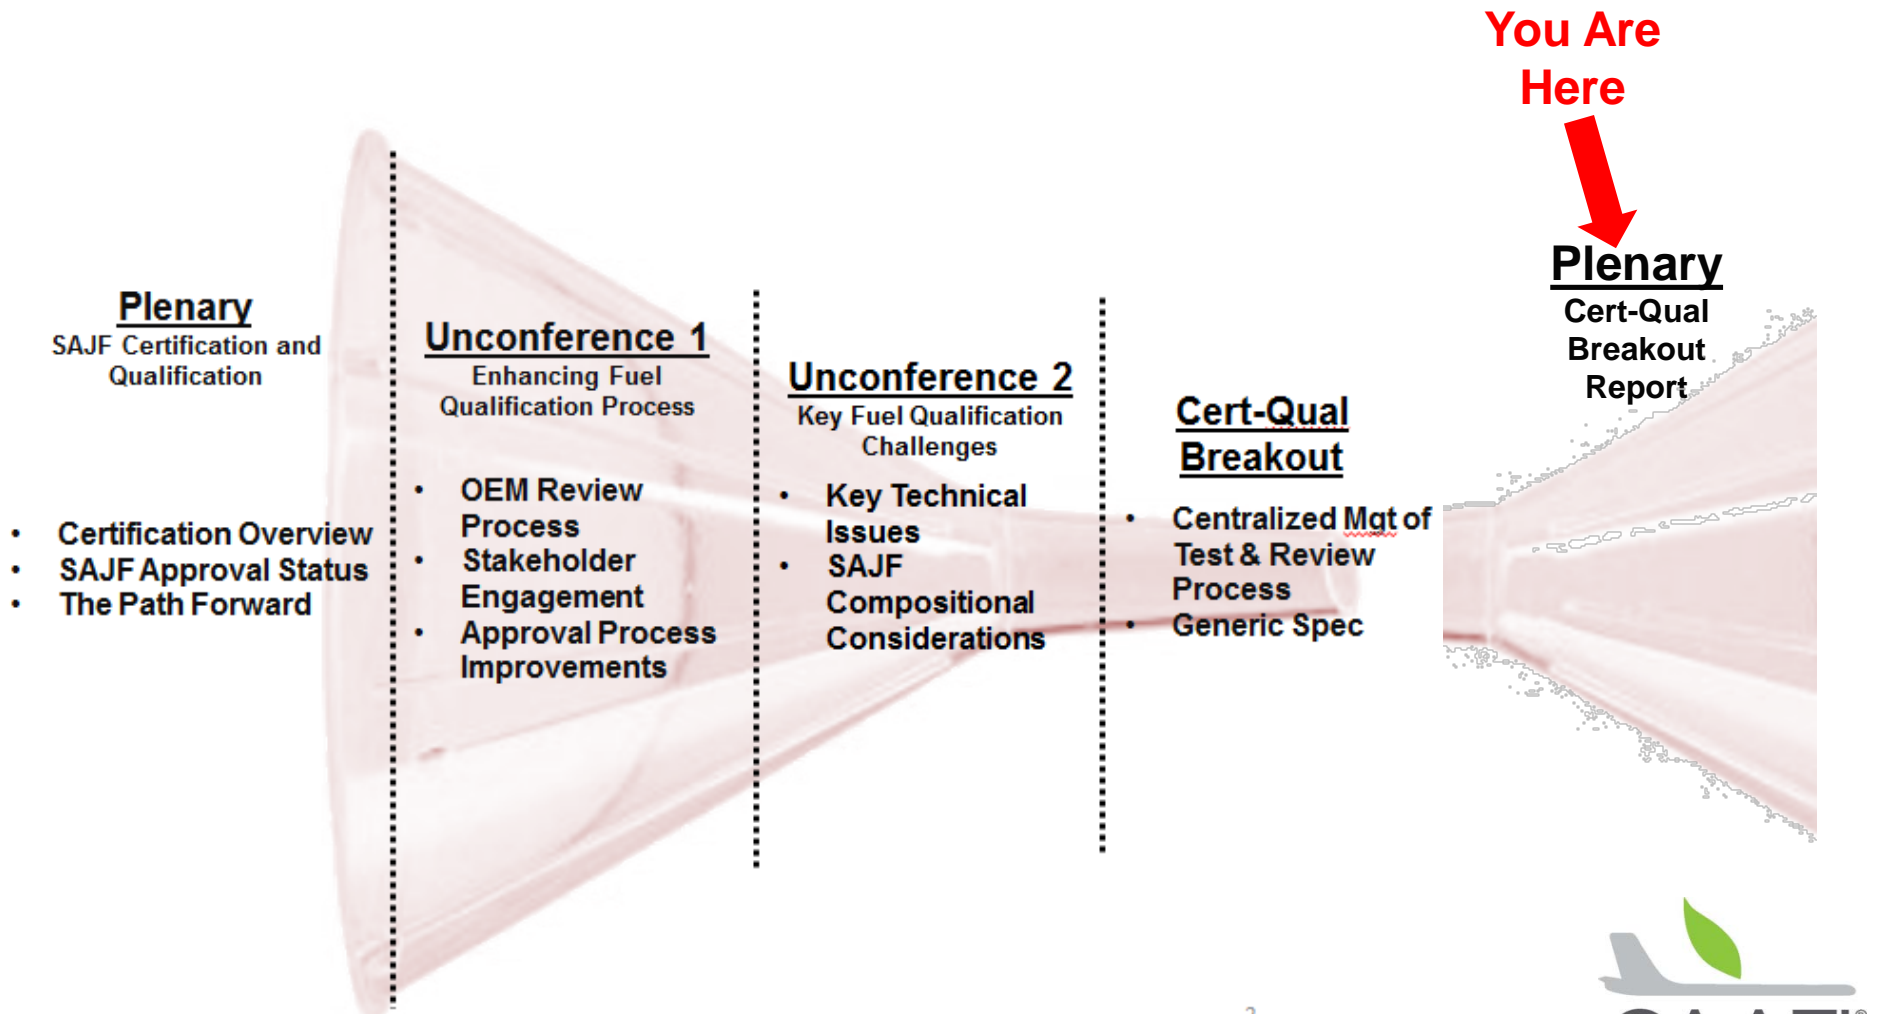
You Are Here

Plenary
Cert-Qual Breakout Report

Plenary
SAJF Certification and Qualification

- Certification Overview
- SAJF Approval Status
- The Path Forward

Unconference 1
Enhancing Fuel Qualification Process

- OEM Review Process
- Stakeholder Engagement
- Approval Process Improvements

Unconference 2
Key Fuel Qualification Challenges

- Key Technical Issues
- SAJF Compositional Considerations

Cert-Qual Breakout

- Centralized Mgt of Test & Review Process
- Generic Spec